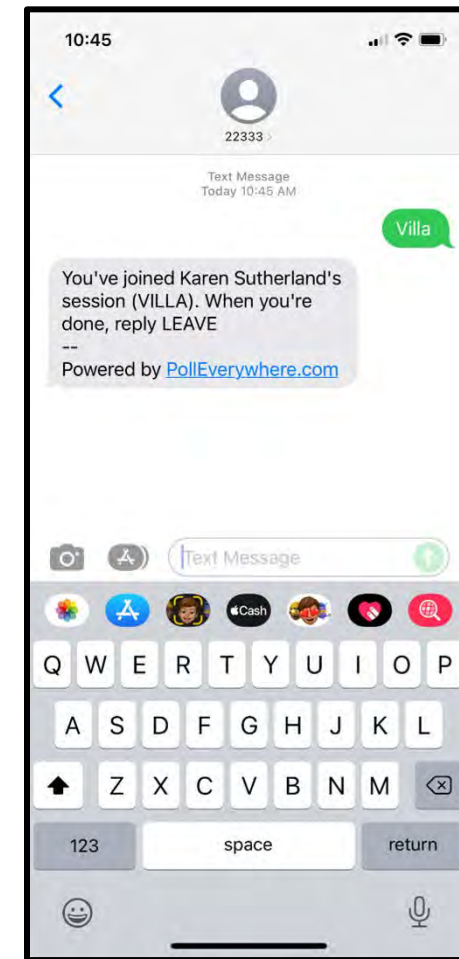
10:45

22333 >

Text Message
Today 10:45 AM

Villa

You've joined Karen Sutherland's session (VILLA). When you're done, reply LEAVE
--
Powered by PollEverywhere.com

Text Message

Cash

Q W E R T Y U I O P
A S D F G H J K L
Z X C V B N M
123 space return